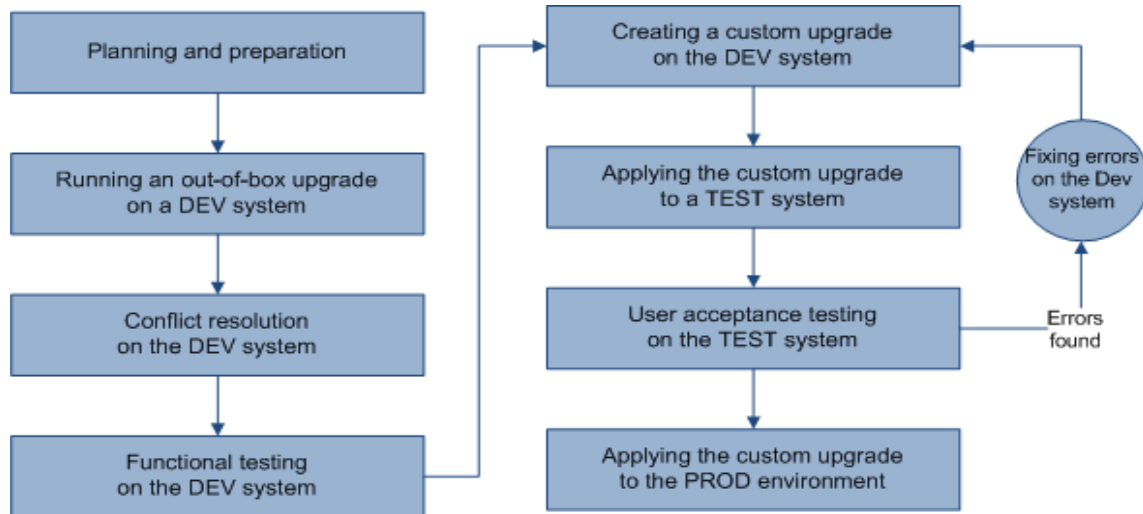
Planning and preparation

Running an out-of-box upgrade on a DEV system

Conflict resolution on the DEV system

Functional testing on the DEV system

Creating a custom upgrade on the DEV system

Applying the custom upgrade to a TEST system

User acceptance testing on the TEST system

Applying the custom upgrade to the PROD environment

Fixing errors on the Dev system

Errors found